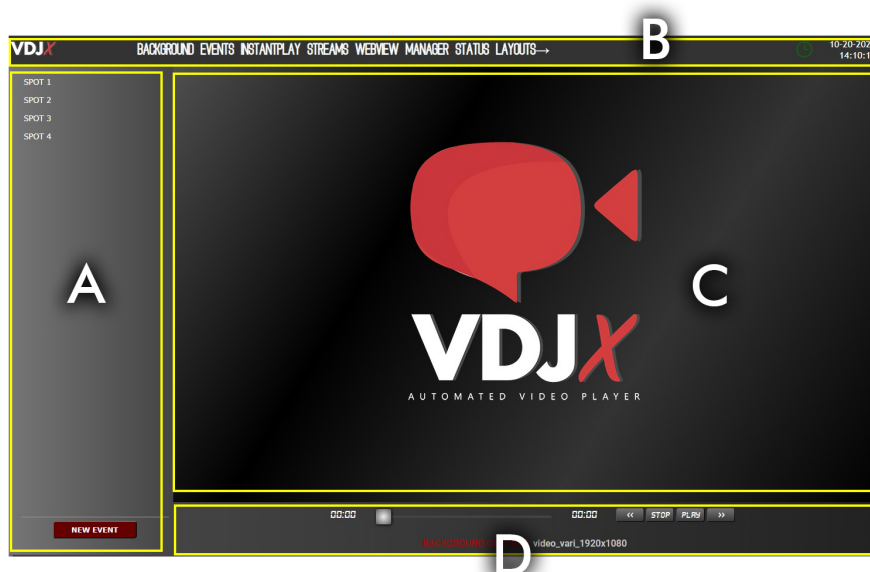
VDJX

BACKGROUND EVENTS INSTANTPLAY STREAMS WEBVIEW MANAGER STATUS LAYOUTS→

B

10-20-202
14:10:1

SPOT 1
SPOT 2
SPOT 3
SPOT 4

A

VDJX
AUTOMATED VIDEO PLAYER

C

NEW EVENT

00:00

00:00

‹‹ STOP PLAY ››

BACKGROUND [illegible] video_vari_1920x1080

D